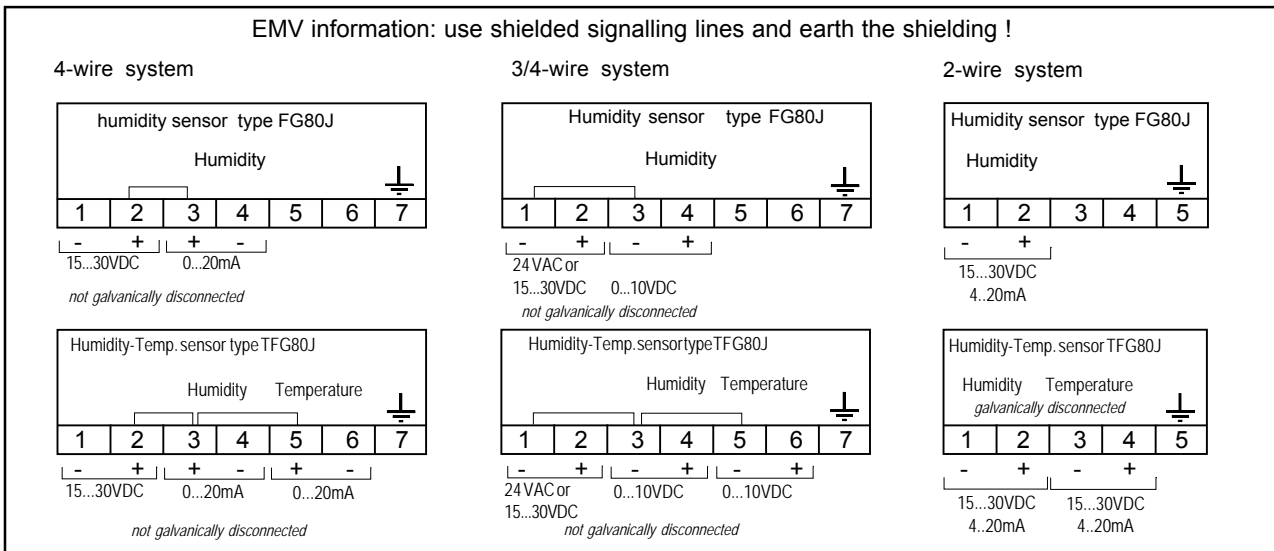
EMV information: use shielded signalling lines and earth the shielding !

4-wire system

humidity sensor type FG80J

Humidity

| 1 | 2 | 3 | 4 | 5 | 6 | 7 |
|---|---|---|---|---|---|---|

- + + -
15...30VDC 0...20mA

not galvanically disconnected

Humidity-Temp. sensor type TFG80J

Humidity Temperature

| 1 | 2 | 3 | 4 | 5 | 6 | 7 |
|---|---|---|---|---|---|---|

- + + - + -
15...30VDC 0...20mA 0...20mA

not galvanically disconnected

3/4-wire system

Humidity sensor type FG80J

Humidity

| 1 | 2 | 3 | 4 | 5 | 6 | 7 |
|---|---|---|---|---|---|---|

- + - +
24 VAC or 15...30VDC 0...10VDC

not galvanically disconnected

Humidity-Temp. sensor type TFG80J

Humidity Temperature

| 1 | 2 | 3 | 4 | 5 | 6 | 7 |
|---|---|---|---|---|---|---|

- + - + - +
24 VAC or 15...30VDC 0...10VDC 0...10VDC

not galvanically disconnected

2-wire system

Humidity sensor type FG80J

Humidity

| 1 | 2 | 3 | 4 | 5 |
|---|---|---|---|---|

- +
15...30VDC
4..20mA

Humidity-Temp. sensor TFG80J

Humidity Temperature
galvanically disconnected

| 1 | 2 | 3 | 4 | 5 |
|---|---|---|---|---|

- + - +
15...30VDC 4..20mA 15...30VDC 4..20mA